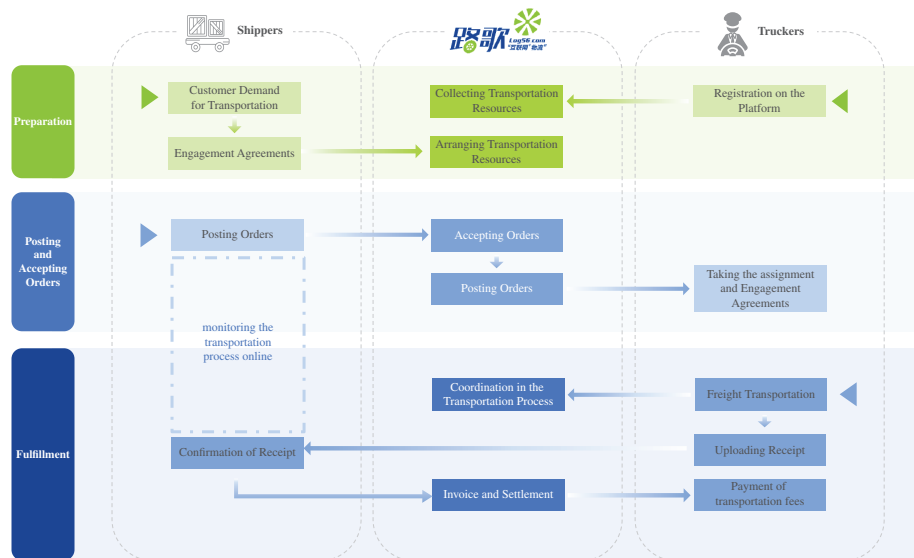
Shippers

路歌 Log56.com

Truckers

Preparation

Customer Demand for Transportation

Engagement Agreements

Collecting Transportation Resources

Arranging Transportation Resources

Registration on the Platform

Posting and Accepting Orders

Posting Orders

monitoring the transportation process online

Accepting Orders

Posting Orders

Taking the assignment and Engagement Agreements

Fulfillment

Coordination in the Transportation Process

Freight Transportation

Uploading Receipt

Confirmation of Receipt

Invoice and Settlement

Payment of transportation fees